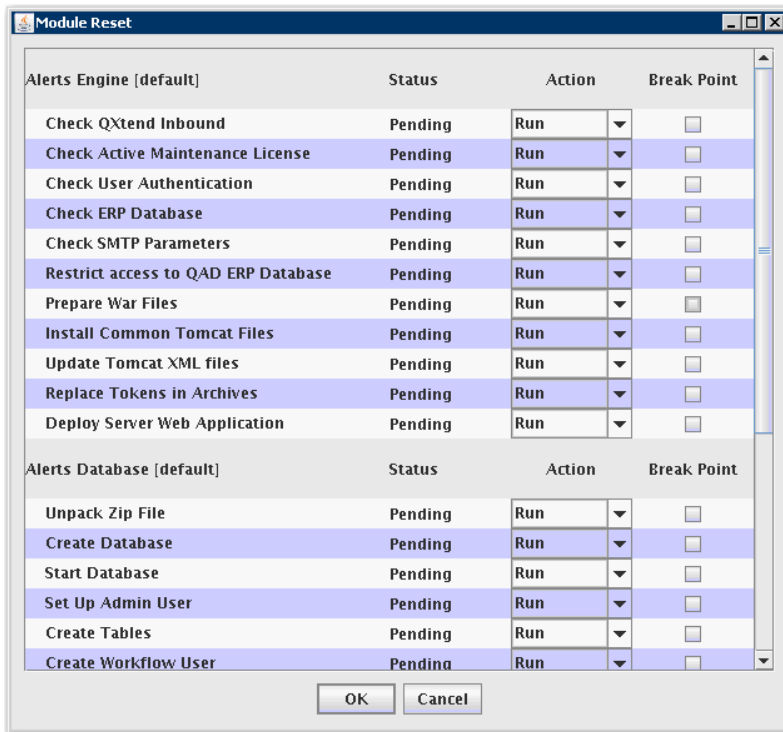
Module Reset

| Alerts Engine [default] | Status | Action | Break Point |
|---|---|---|---|
| Check QXtend Inbound | Pending | Run | |
| Check Active Maintenance License | Pending | Run | |
| Check User Authentication | Pending | Run | |
| Check ERP Database | Pending | Run | |
| Check SMTP Parameters | Pending | Run | |
| Restrict access to QAD ERP Database | Pending | Run | |
| Prepare War Files | Pending | Run | |
| Install Common Tomcat Files | Pending | Run | |
| Update Tomcat XML files | Pending | Run | |
| Replace Tokens in Archives | Pending | Run | |
| Deploy Server Web Application | Pending | Run | |

| Alerts Database [default] | Status | Action | Break Point |
|---|---|---|---|
| Unpack Zip File | Pending | Run | |
| Create Database | Pending | Run | |
| Start Database | Pending | Run | |
| Set Up Admin User | Pending | Run | |
| Create Tables | Pending | Run | |
| Create Workflow User | Pending | Run | |

OK Cancel